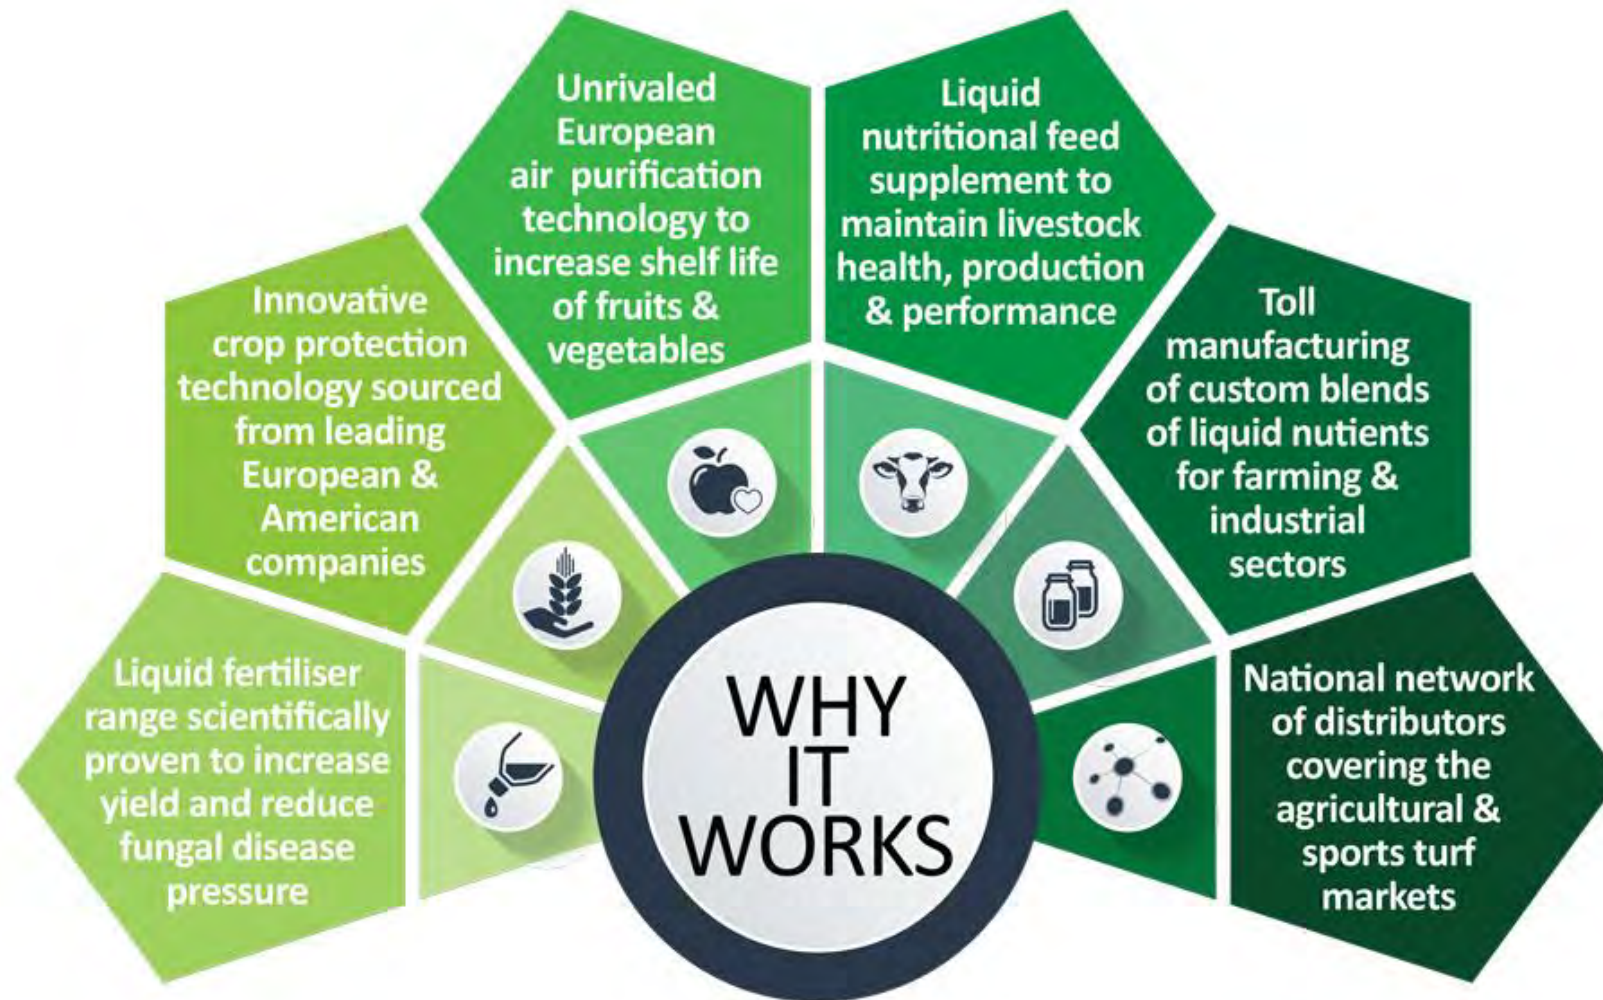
Unrivaled European air purification technology to increase shelf life of fruits & vegetables

Liquid nutritional feed supplement to maintain livestock health, production & performance

Innovative crop protection technology sourced from leading European & American companies

Toll manufacturing of custom blends of liquid nutients for farming & industrial sectors

Liquid fertiliser range scientifically proven to increase yield and reduce fungal disease pressure

WHY IT WORKS

National network of distributors covering the agricultural & sports turf markets